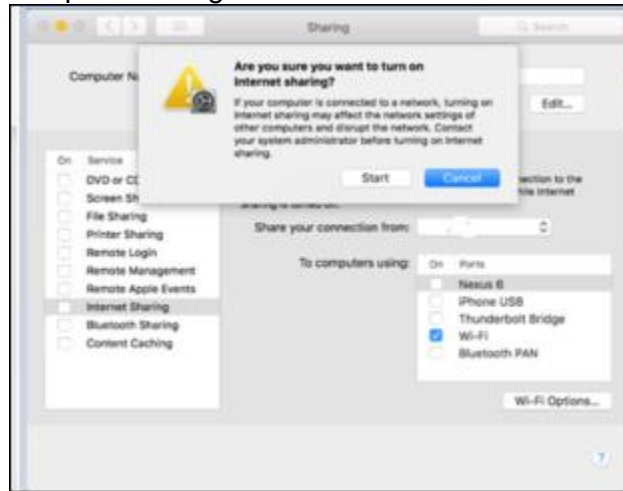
Sharing

Search

Computer N

Edit...

Are you sure you want to turn on Internet sharing?

If your computer is connected to a network, turning on Internet sharing may affect the network settings of other computers and disrupt the network. Contact your system administrator before turning on Internet sharing.

Start

Cancel

On Service

DVD or CD

Screen Sh

File Sharing

Printer Sharing

Remote Login

Remote Management

Remote Apple Events

Internet Sharing

Bluetooth Sharing

Content Caching

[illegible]ection to the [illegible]hile Internet

Sharing is turned on.

Share your connection from:

To computers using:

On Ports

Nexus 6

iPhone USB

Thunderbolt Bridge

Wi-Fi

Bluetooth PAN

Wi-Fi Options...

?